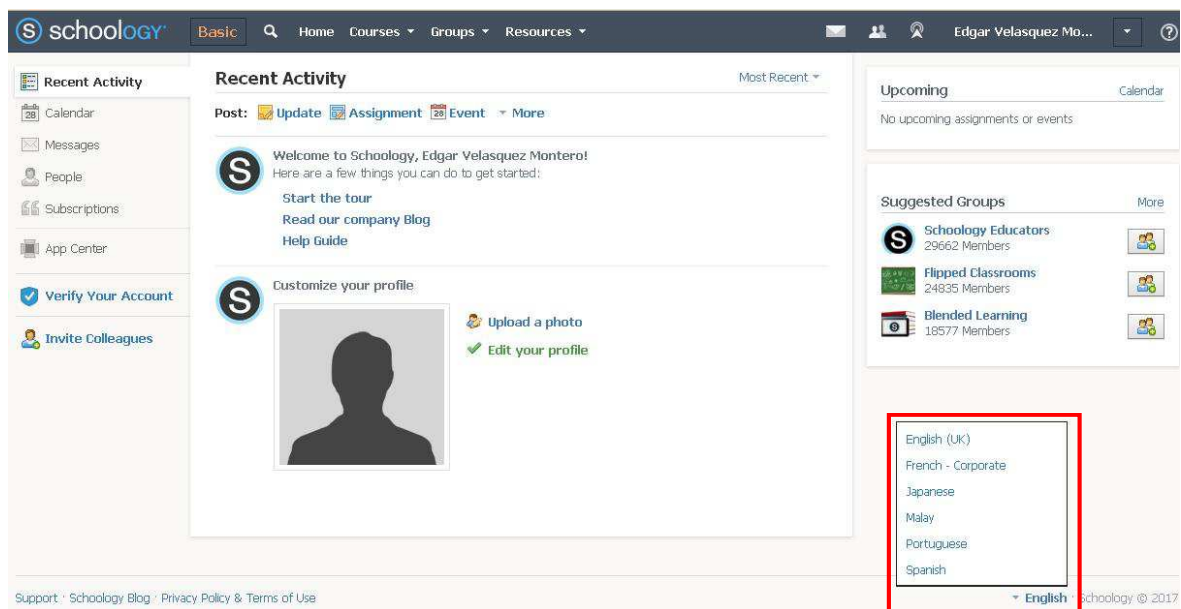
schoology Basic Home Courses Groups Resources Edgar Velasquez Mo...

Recent Activity
Calendar
Messages
People
Subscriptions
App Center
Verify Your Account
Invite Colleagues

Recent Activity
Most Recent
Post: Update Assignment Event More

Welcome to Schoology, Edgar Velasquez Montero!
Here are a few things you can do to get started:
Start the tour
Read our company Blog
Help Guide

Customize your profile
Upload a photo
Edit your profile

Upcoming
Calendar
No upcoming assignments or events

Suggested Groups
More
Schoology Educators
29662 Members
Flipped Classrooms
24835 Members
Blended Learning
18577 Members

English (UK)
French - Corporate
Japanese
Malay
Portuguese
Spanish

Support · Schoology Blog · Privacy Policy & Terms of Use
English · Schoology © 2017